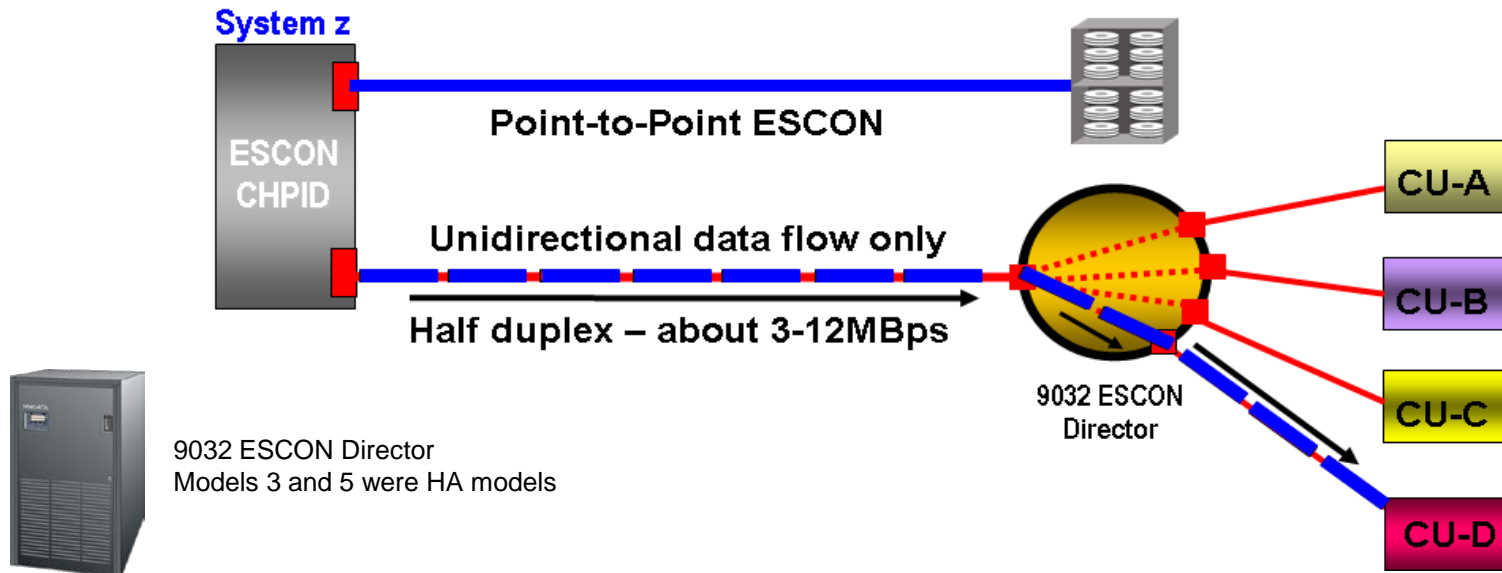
System z

ESCON CHPID

Point-to-Point ESCON

Unidirectional data flow only

Half duplex – about 3-12MBps

CU-A

CU-B

CU-C

CU-D

9032 ESCON Director

9032 ESCON Director
Models 3 and 5 were HA models